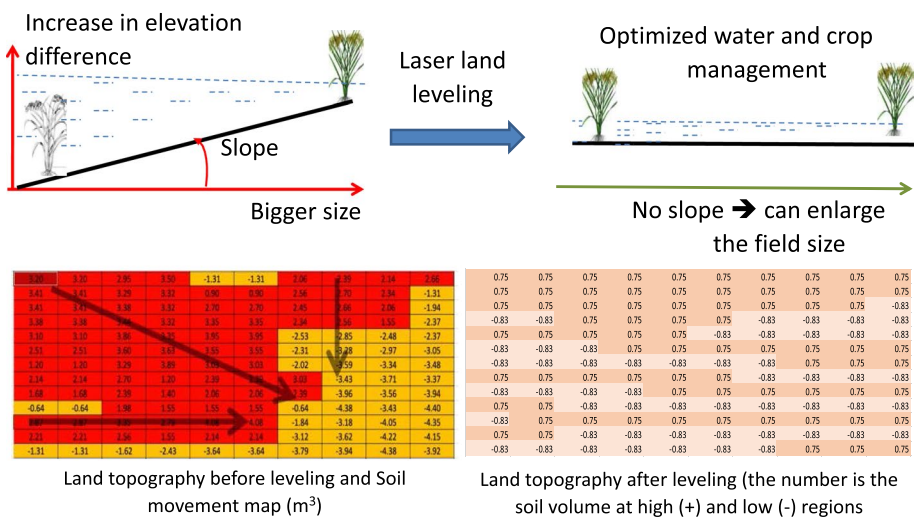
Increase in elevation difference

Slope

Bigger size

Laser land leveling

Optimized water and crop management

No slope ➔ can enlarge the field size

| 3.20 | 3.20 | 2.95 | 3.50 | -1.31 | -1.31 | 2.06 | 2.35 | 2.14 | 2.66 |
|---|---|---|---|---|---|---|---|---|---|
| 3.41 | 3.41 | 3.29 | 3.32 | 0.90 | 0.90 | 2.66 | 2.70 | 2.34 | -1.31 |
| 3.41 | 3.41 | 3.38 | 3.32 | 2.70 | 2.70 | 2.45 | 2.66 | 2.06 | -1.94 |
| 3.38 | 3.38 | 3.38 | 3.32 | 3.35 | 3.35 | 2.34 | 2.56 | 1.55 | -2.37 |
| 3.10 | 3.10 | 3.86 | 3.95 | 3.95 | 3.95 | -2.53 | 2.85 | -2.48 | -2.37 |
| 2.51 | 2.51 | 3.60 | 3.63 | 3.55 | 3.55 | -2.31 | 3.28 | -2.97 | -3.05 |
| 1.20 | 1.20 | 3.29 | 3.89 | 3.03 | 3.03 | -2.02 | 3.59 | -3.34 | -3.48 |
| 2.14 | 2.14 | 2.70 | 1.20 | 2.39 | 2.39 | 3.03 | -3.43 | -3.71 | -3.37 |
| 1.68 | 1.68 | 2.39 | 1.40 | 2.06 | 2.06 | 2.39 | -3.96 | -3.56 | -3.94 |
| -0.64 | -0.64 | 1.98 | 1.55 | 1.55 | 1.55 | -0.64 | -4.38 | -3.43 | -4.40 |
| 2.87 | 2.87 | 3.02 | 2.74 | 4.08 | 4.08 | -1.84 | -3.18 | -4.05 | -4.35 |
| 2.21 | 2.21 | 1.56 | 1.55 | 2.14 | 2.14 | -3.12 | -3.62 | -4.22 | -4.15 |
| -1.31 | -1.31 | -1.62 | -2.43 | -3.64 | -3.64 | -3.79 | -3.94 | -4.38 | -3.92 |

Land topography before leveling and Soil movement map (m$^3$)

| 0.75 | 0.75 | 0.75 | 0.75 | 0.75 | 0.75 | 0.75 | 0.75 | 0.75 | 0.75 |
|---|---|---|---|---|---|---|---|---|---|
| 0.75 | 0.75 | 0.75 | 0.75 | 0.75 | 0.75 | 0.75 | 0.75 | 0.75 | 0.75 |
| 0.75 | 0.75 | 0.75 | 0.75 | 0.75 | 0.75 | 0.75 | 0.75 | 0.75 | -0.83 |
| -0.83 | -0.83 | -0.83 | 0.75 | 0.75 | 0.75 | -0.83 | -0.83 | -0.83 | -0.83 |
| 0.75 | 0.75 | 0.75 | 0.75 | 0.75 | -0.83 | -0.83 | -0.83 | -0.83 | -0.83 |
| -0.83 | -0.83 | -0.83 | 0.75 | 0.75 | 0.75 | 0.75 | 0.75 | 0.75 | 0.75 |
| -0.83 | -0.83 | -0.83 | -0.83 | -0.83 | -0.83 | -0.83 | 0.75 | 0.75 | 0.75 |
| 0.75 | 0.75 | 0.75 | 0.75 | 0.75 | 0.75 | 0.75 | -0.83 | -0.83 | -0.83 |
| -0.83 | -0.83 | -0.83 | -0.83 | 0.75 | 0.75 | 0.75 | 0.75 | 0.75 | 0.75 |
| 0.75 | 0.75 | -0.83 | -0.83 | -0.83 | -0.83 | -0.83 | -0.83 | -0.83 | -0.83 |
| -0.83 | 0.75 | 0.75 | 0.75 | 0.75 | 0.75 | 0.75 | 0.75 | 0.75 | 0.75 |
| 0.75 | 0.75 | -0.83 | -0.83 | -0.83 | -0.83 | -0.83 | -0.83 | -0.83 | -0.83 |
| -0.83 | -0.83 | -0.83 | -0.83 | -0.83 | -0.83 | 0.75 | 0.75 | 0.75 | 0.75 |

Land topography after leveling (the number is the soil volume at high (+) and low (-) regions